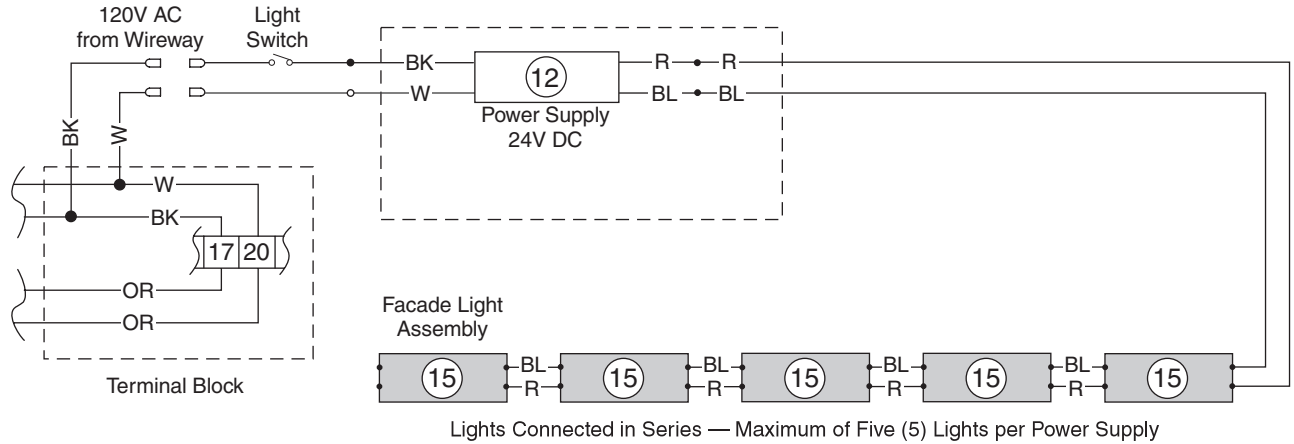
120V AC from Wireway

Light Switch

BK

W

12

Power Supply 24V DC

R

R

BL

BL

BK

W

W

BK

17

20

OR

OR

Terminal Block

Facade Light Assembly

15

BL

R

15

BL

R

15

BL

R

15

BL

R

15

Lights Connected in Series — Maximum of Five (5) Lights per Power Supply